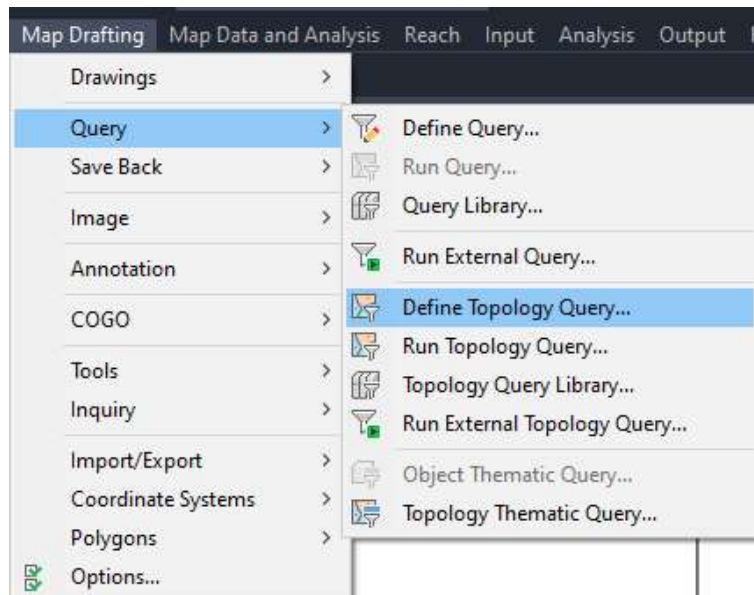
Map Drafting Map Data and Analysis Reach Input Analysis Output

Drawings >
Query >
Save Back >
Image >
Annotation >
COGO >
Tools >
Inquiry >
Import/Export >
Coordinate Systems >
Polygons >
Options...

Define Query...
Run Query...
Query Library...
Run External Query...
Define Topology Query...
Run Topology Query...
Topology Query Library...
Run External Topology Query...
Object Thematic Query...
Topology Thematic Query...